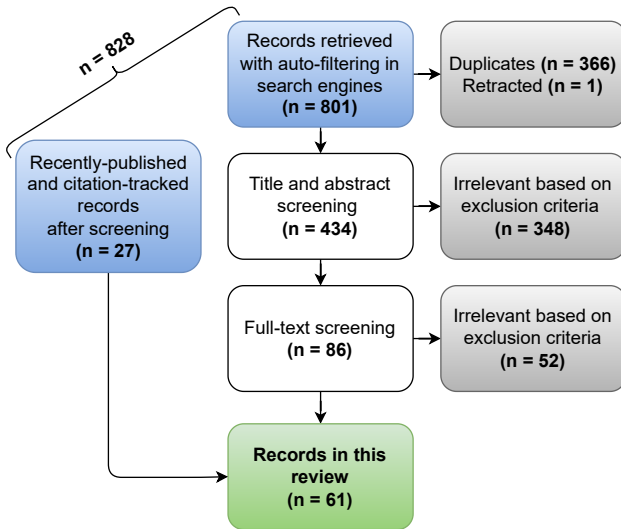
n = 828

Records retrieved with auto-filtering in search engines
(n = 801)

Duplicates (n = 366)
Retracted (n = 1)

Recently-published and citation-tracked records after screening
(n = 27)

Title and abstract screening
(n = 434)

Irrelevant based on exclusion criteria
(n = 348)

Full-text screening
(n = 86)

Irrelevant based on exclusion criteria
(n = 52)

Records in this review
(n = 61)